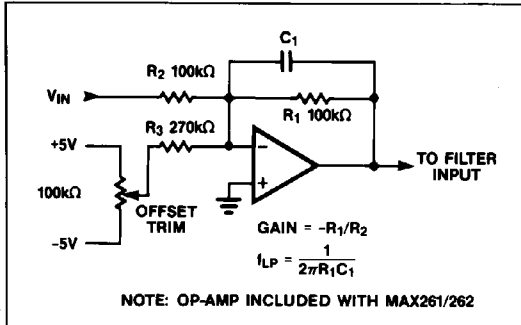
$C_1$

$R_2$ 100kΩ

$V_{IN}$

$R_1$ 100kΩ

$R_3$ 270kΩ

+5V

−

+

TO FILTER INPUT

100kΩ

OFFSET TRIM

-5V

GAIN = $-R_1/R_2$

$f_{LP} = \frac{1}{2\pi R_1 C_1}$

NOTE: OP-AMP INCLUDED WITH MAX261/262